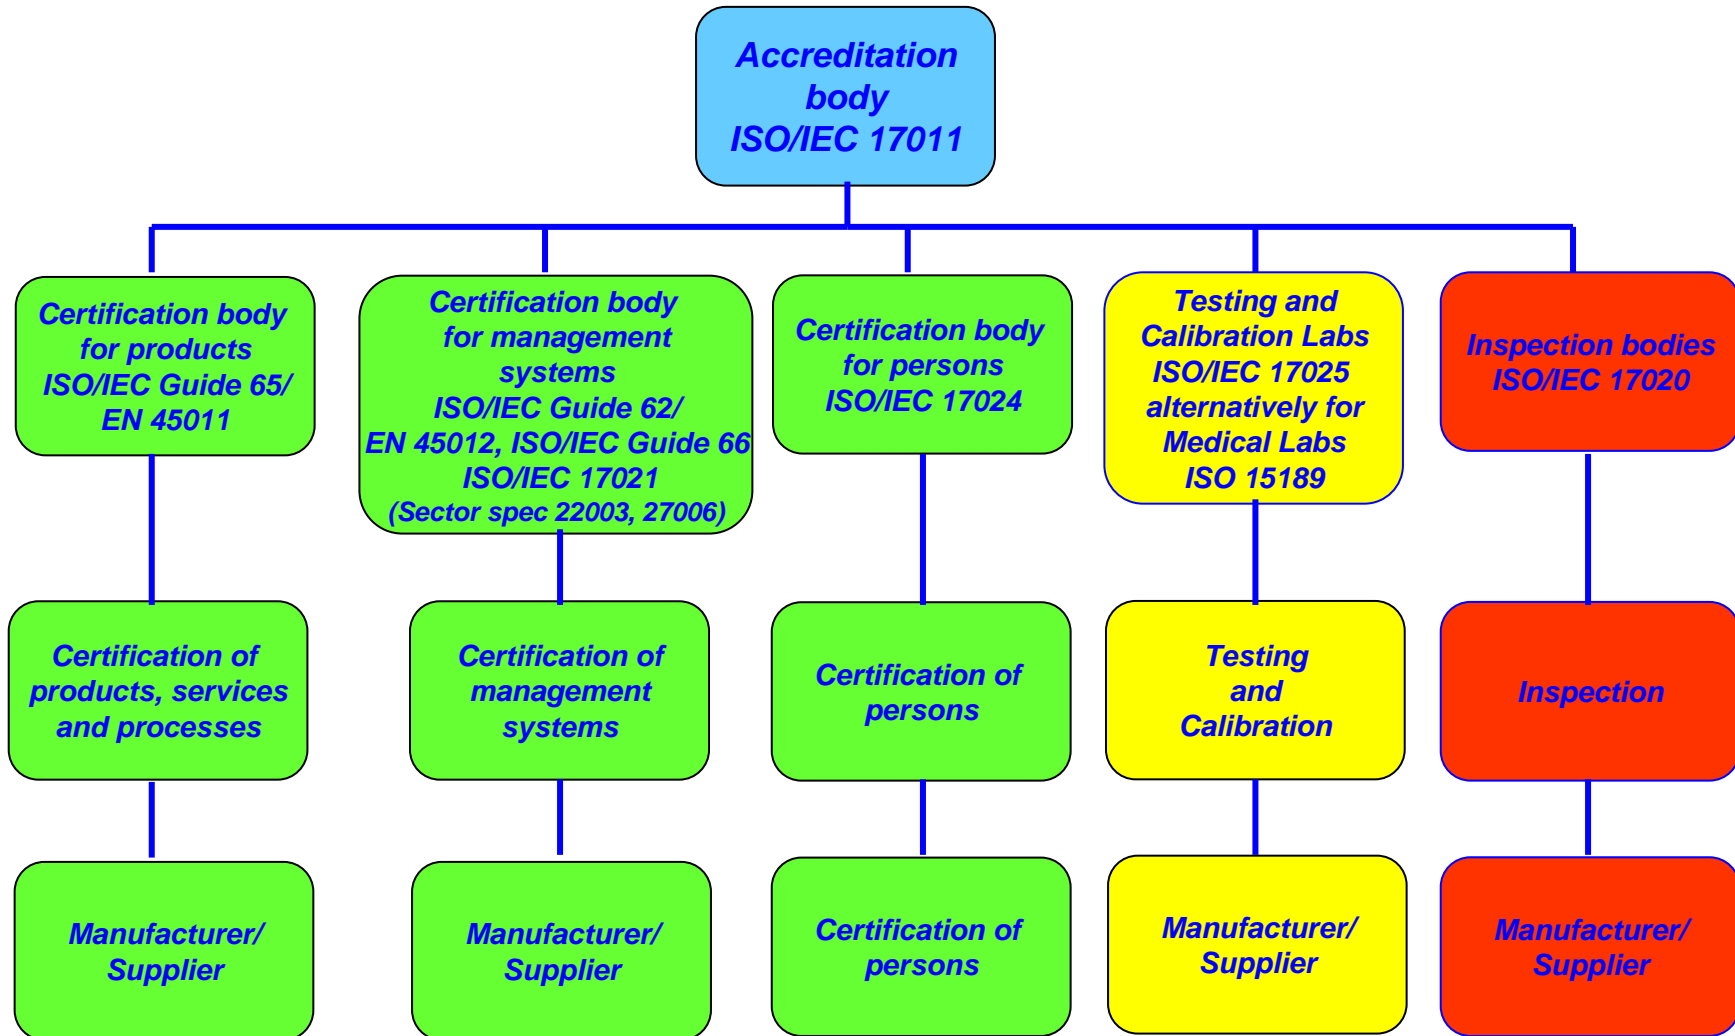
Accreditation body ISO/IEC 17011

Certification body for products ISO/IEC Guide 65/ EN 45011

Certification body for management systems ISO/IEC Guide 62/ EN 45012, ISO/IEC Guide 66 ISO/IEC 17021 (Sector spec 22003, 27006)

Certification body for persons ISO/IEC 17024

Testing and Calibration Labs ISO/IEC 17025 alternatively for Medical Labs ISO 15189

Inspection bodies ISO/IEC 17020

Certification of products, services and processes

Certification of management systems

Certification of persons

Testing and Calibration

Inspection

Manufacturer/ Supplier

Manufacturer/ Supplier

Certification of persons

Manufacturer/ Supplier

Manufacturer/ Supplier